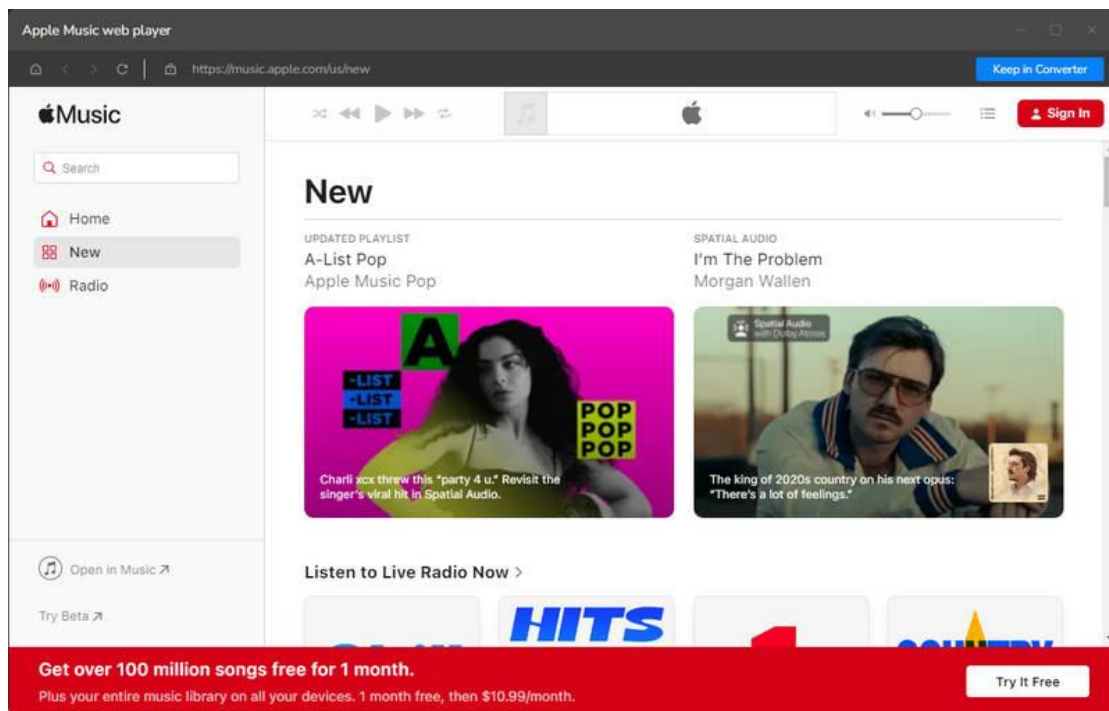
Apple Music web player

https://music.apple.com/us/new

Keep in Converter

Music

Sign In

Search

Home

New

Radio

New

UPDATED PLAYLIST
A-List Pop
Apple Music Pop

SPATIAL AUDIO
I'm The Problem
Morgan Wallen

A
-LIST
-LIST
-LIST
POP
POP
POP

Charli xcx threw this "party 4 u." Revisit the singer's viral hit in Spatial Audio.

Spatial Audio
with Dolby Atmos

The king of 2020s country on his next opus: "There's a lot of feelings."

Listen to Live Radio Now >

HITS

Open in Music ↗

Try Beta ↗

Get over 100 million songs free for 1 month.
Plus your entire music library on all your devices. 1 month free, then $10.99/month.

Try It Free